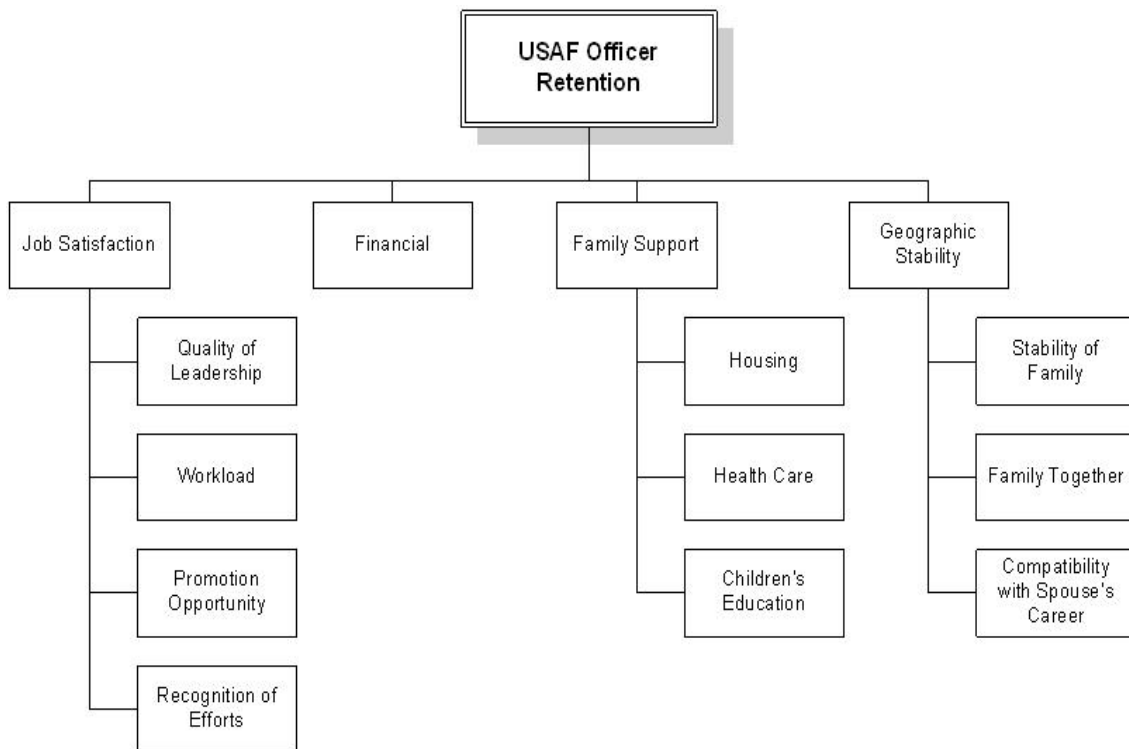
USAF Officer Retention

Job Satisfaction

Financial

Family Support

Geographic Stability

Quality of Leadership

Workload

Promotion Opportunity

Recognition of Efforts

Housing

Health Care

Children's Education

Stability of Family

Family Together

Compatibility with Spouse's Career